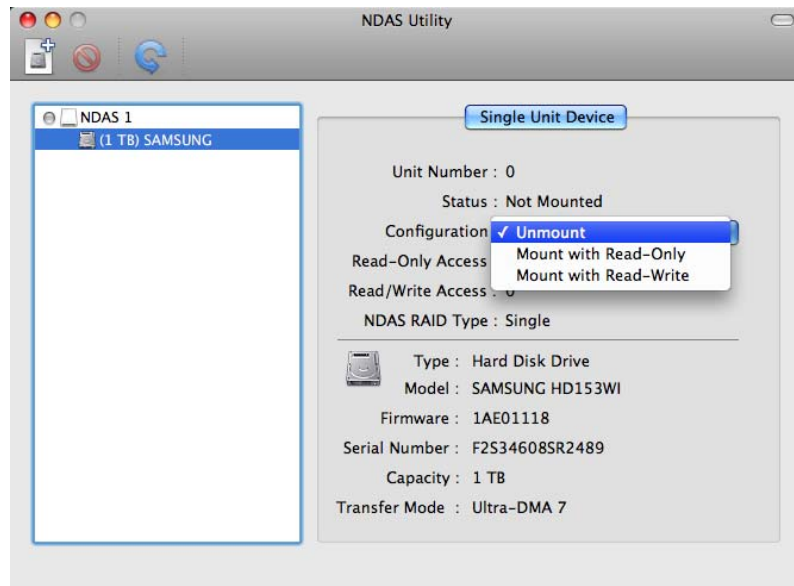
NDAS Utility

NDAS 1
(1 TB) SAMSUNG

Single Unit Device

Unit Number : 0
Status : Not Mounted
Configuration
✓ Unmount
Mount with Read-Only
Mount with Read-Write
Read-Only Access
Read/Write Access : 0
NDAS RAID Type : Single

Type : Hard Disk Drive
Model : SAMSUNG HD153WI
Firmware : 1AE01118
Serial Number : F2S34608SR2489
Capacity : 1 TB
Transfer Mode : Ultra-DMA 7